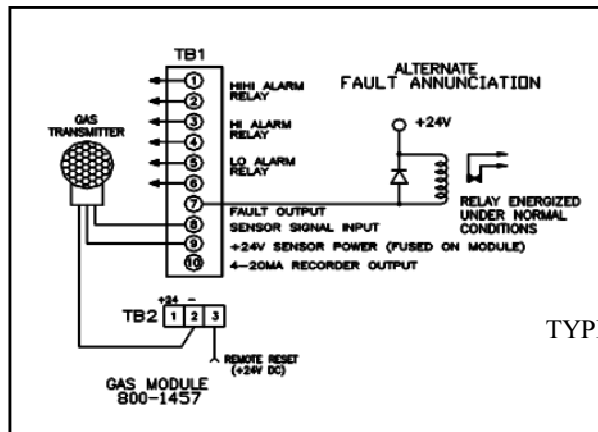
TB1

ALTERNATE FAULT ANNUNCIATION

1
2
3
4
5
6
7
8
9
10

HIHI ALARM RELAY

HI ALARM RELAY

LO ALARM RELAY

GAS TRANSMITTER

+24V

FAULT OUTPUT

SENSOR SIGNAL INPUT

+24V SENSOR POWER (FUSED ON MODULE)

4-20MA RECORDER OUTPUT

RELAY ENERGIZED UNDER NORMAL CONDITIONS

+24 -

TB2 1 2 3

REMOTE RESET (+24V DC)

GAS MODULE 800-1457

TYP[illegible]